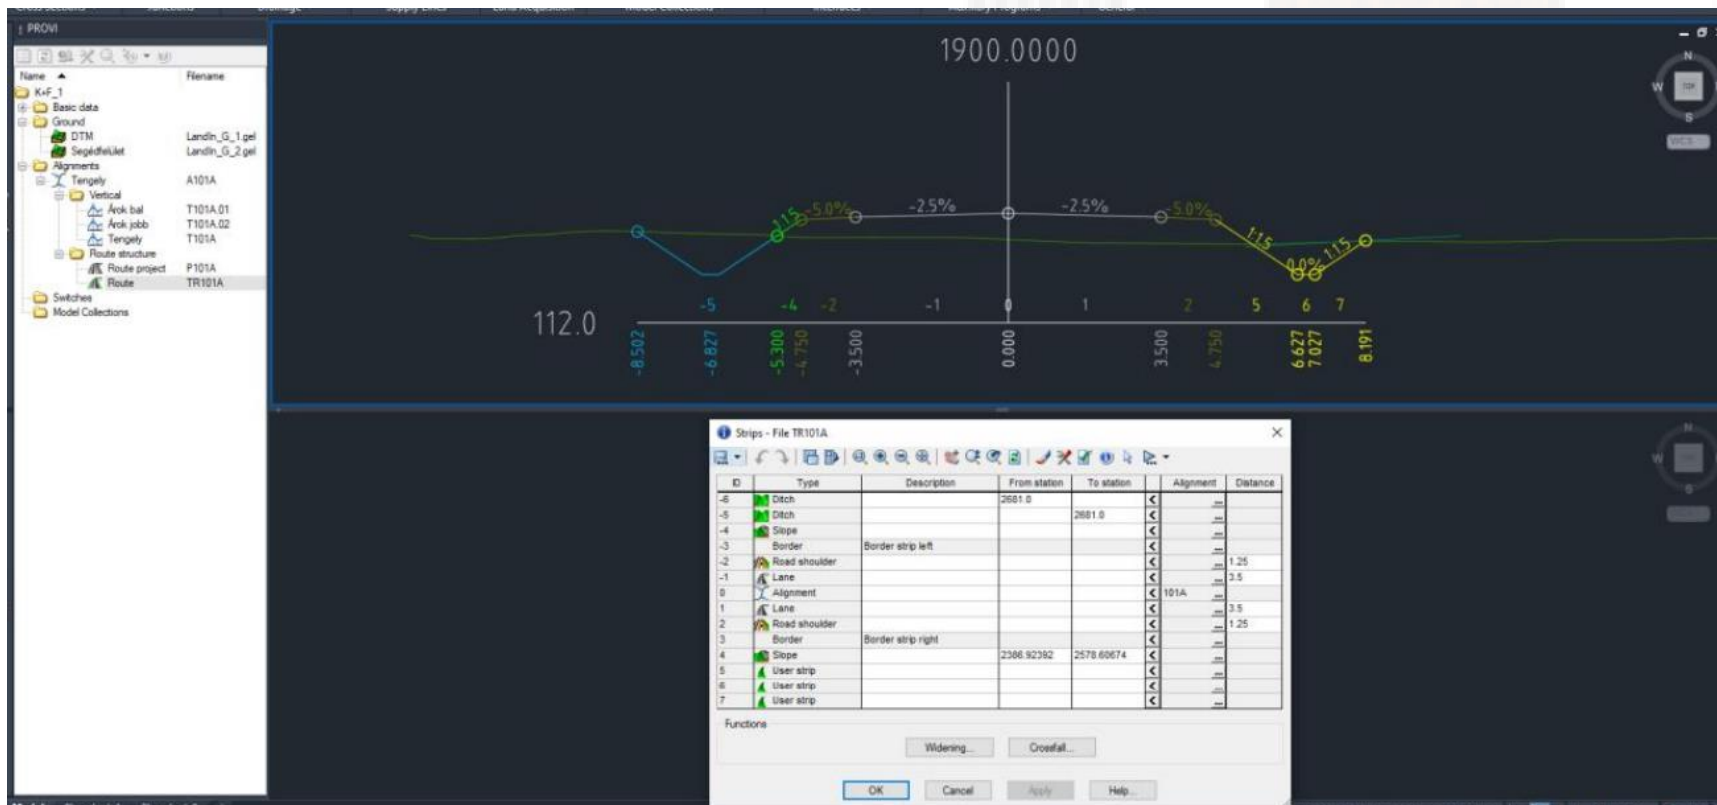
PROVI

Name
Filename
K+F_1
Basic data
Ground
DTM
Landin_G_1.gel
Segédfelület
Landin_G_2.gel
Alignments
Tengely
A101A
Vertical
Árok bal
T101A.01
Árok jobb
T101A.02
Tengely
T101A
Route structure
Route project
P101A
Route
TR101A
Switches
Model Collections

1900.0000

-5.0%
-2.5%
-2.5%
-5.0%
1:1.5
1:1.5
1:1.5
0.0%

112.0

-5 -4 -2 -1 0 1 2 5 6 7

-8.502
-6.827
-5.300
-4.750
-3.500
0.000
3.500
4.750
6.627
7.027
8.191

N
W
S

Strips - File TR101A

| ID | Type | Description | From station | To station | | Alignment | Distance |
|---|---|---|---|---|---|---|---|
| -6 | Ditch | | 2681.0 | | < | ... | |
| -5 | Ditch | | | 2681.0 | < | ... | |
| -4 | Slope | | | | < | ... | |
| -3 | Border | Border strip left | | | < | ... | |
| -2 | Road shoulder | | | | < | ... | 1.25 |
| -1 | Lane | | | | < | ... | 3.5 |
| 0 | Alignment | | | | < | 101A ... | |
| 1 | Lane | | | | < | ... | 3.5 |
| 2 | Road shoulder | | | | < | ... | 1.25 |
| 3 | Border | Border strip right | | | < | ... | |
| 4 | Slope | | 2386.92392 | 2578.60674 | < | ... | |
| 5 | User strip | | | | < | ... | |
| 6 | User strip | | | | < | ... | |
| 7 | User strip | | | | < | ... | |

Functions
Widening...
Crossfall...

OK
Cancel
Apply
Help...